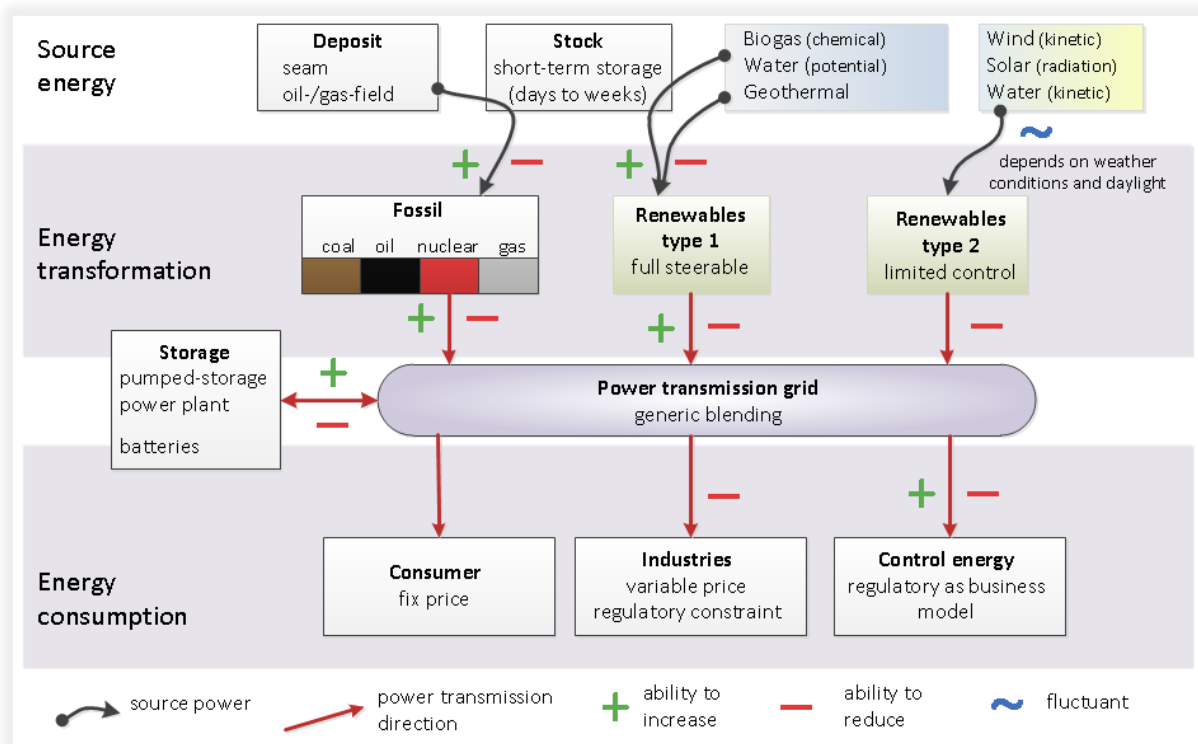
Source energy

**Deposit**
seam
oil-/gas-field

**Stock**
short-term storage
(days to weeks)

Biogas (chemical)
Water (potential)
Geothermal

Wind (kinetic)
Solar (radiation)
Water (kinetic)

+ −

+ −

~
depends on weather conditions and daylight

Energy transformation

**Fossil**

| coal | oil | nuclear | gas |
|---|---|---|---|

**Renewables type 1**
full steerable

**Renewables type 2**
limited control

+ −

+ −

−

**Storage**
pumped-storage power plant

batteries

+

−

**Power transmission grid**
generic blending

−

+ −

Energy consumption

**Consumer**
fix price

**Industries**
variable price
regulatory constraint

**Control energy**
regulatory as business model

source power

power transmission direction

+ ability to increase

− ability to reduce

~ fluctuant